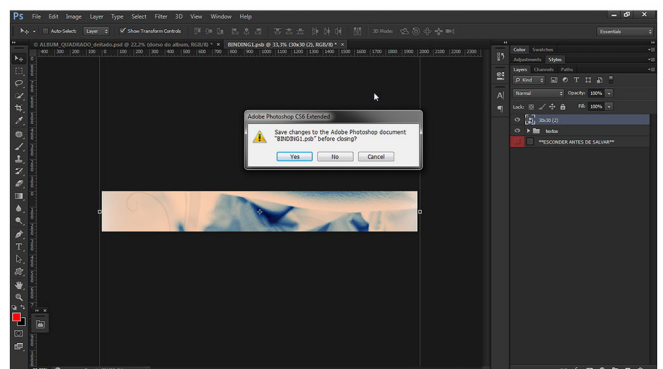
Ps File Edit Image Layer Type Select Filter 3D View Window Help

Auto-Select: Layer Show Transform Controls

3D Mode:

Essentials

© ALBUM_QUADRADO_deitado.psd @ 22,2% (dorso do album, RGB/8) * ×

BINDING1.psb @ 33,1% (30x30 (2), RGB/8) * ×

400 300 200 100 0 100 200 300 400 500 600 700 800 900 1000 1100 1200 1300 1400 1500 1600 1700 1800 1900 2000 2100 2200 2300

Adobe Photoshop CS6 Extended

Save changes to the Adobe Photoshop document "BINDING1.psb" before closing?

Yes No Cancel

Color Swatches

Adjustments Styles

Layers Channels Paths

Kind

Normal Opacity: 100%

Lock: Fill: 100%

30x30 (2)

textos

**ESCONDER ANTES DE SALVAR**